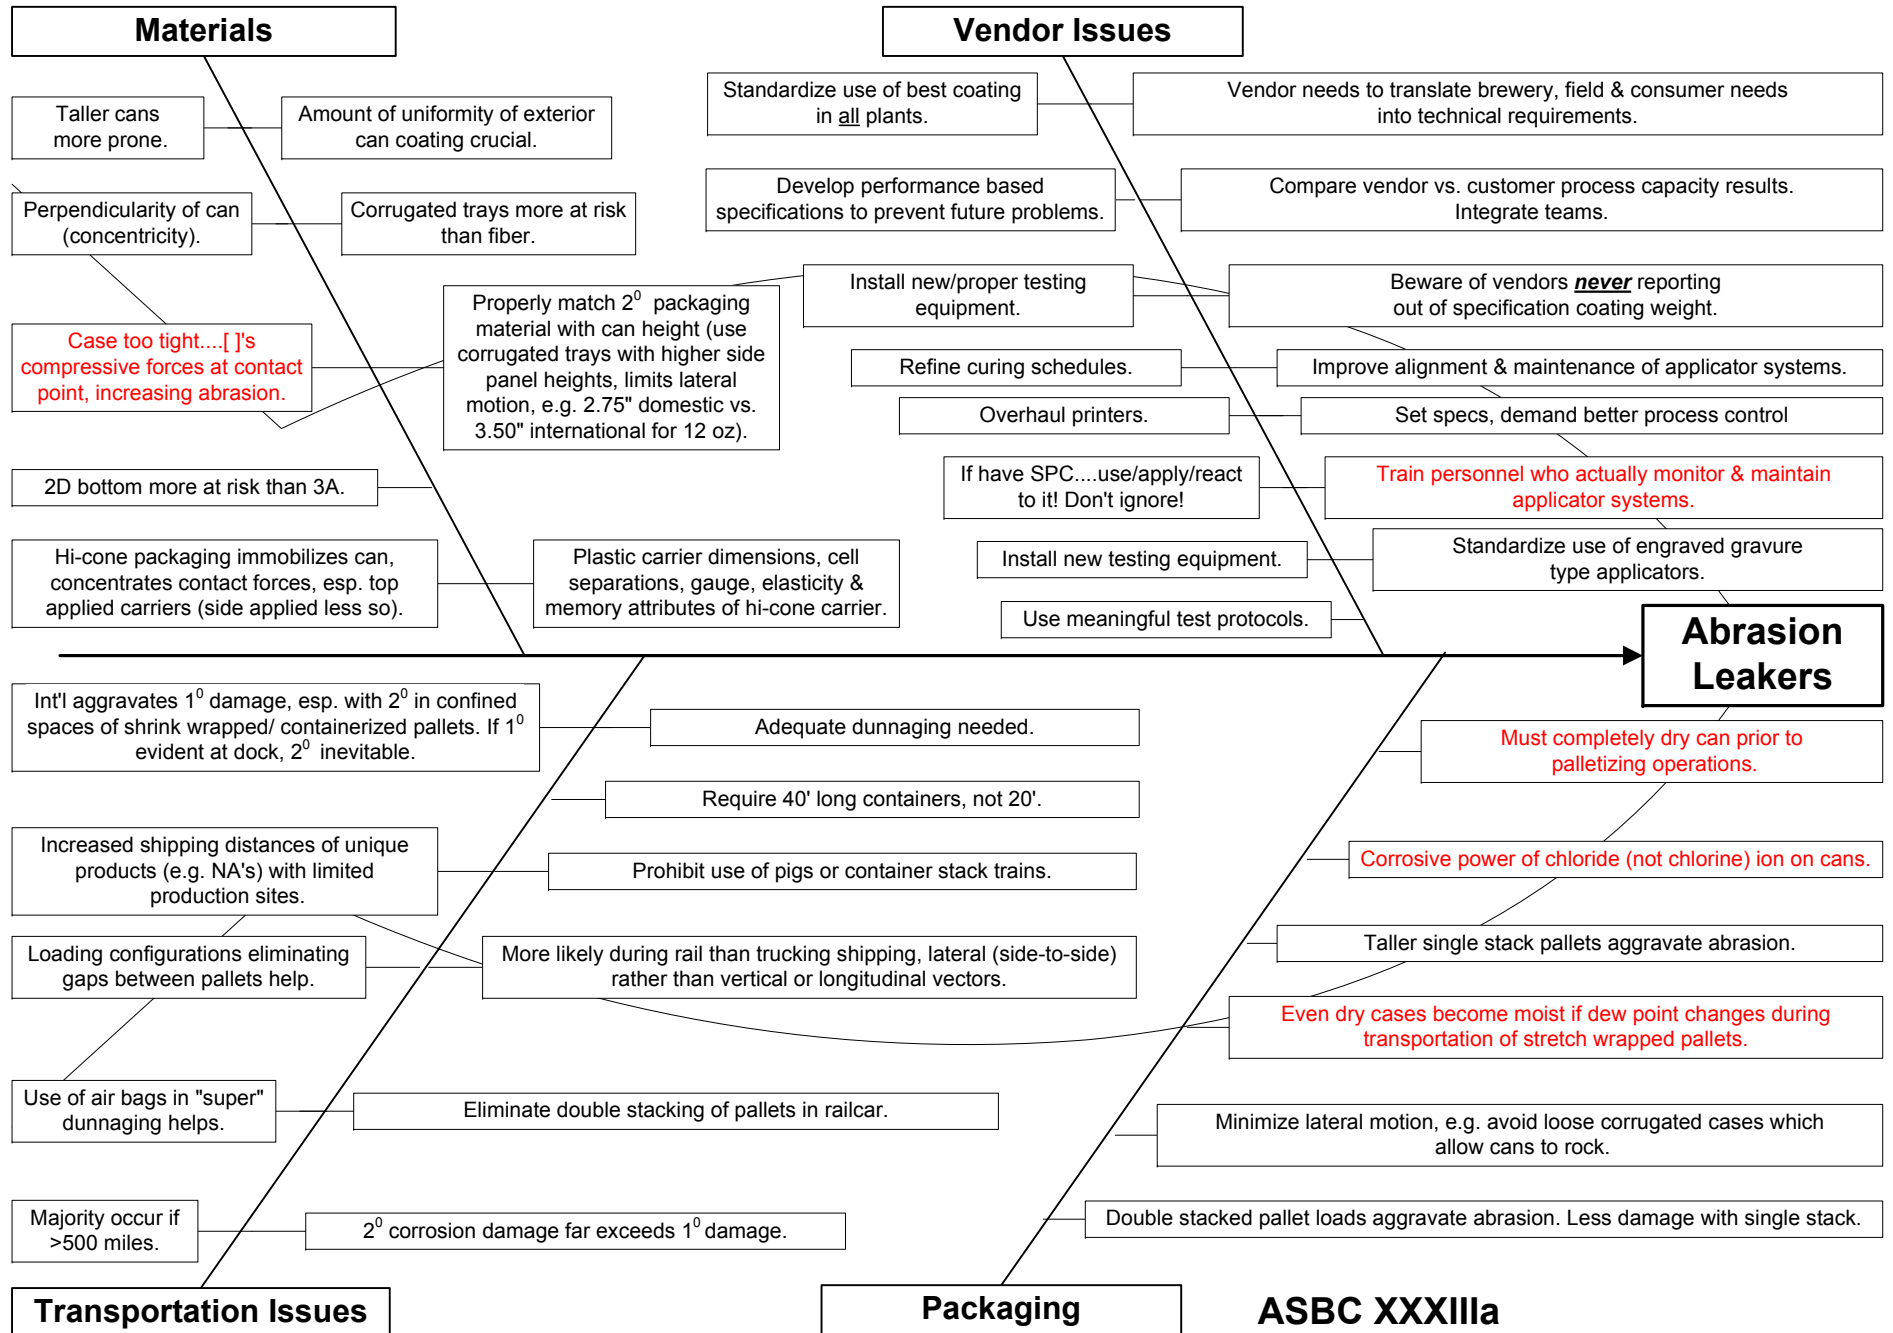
Materials

Vendor Issues

Taller cans more prone.

Amount of uniformity of exterior can coating crucial.

Perpendicularity of can (concentricity).

Corrugated trays more at risk than fiber.

Case too tight....[ ]'s compressive forces at contact point, increasing abrasion.

Properly match $2^0$ packaging material with can height (use corrugated trays with higher side panel heights, limits lateral motion, e.g. 2.75" domestic vs. 3.50" international for 12 oz).

2D bottom more at risk than 3A.

Hi-cone packaging immobilizes can, concentrates contact forces, esp. top applied carriers (side applied less so).

Plastic carrier dimensions, cell separations, gauge, elasticity & memory attributes of hi-cone carrier.

Standardize use of best coating in all plants.

Vendor needs to translate brewery, field & consumer needs into technical requirements.

Develop performance based specifications to prevent future problems.

Compare vendor vs. customer process capacity results. Integrate teams.

Install new/proper testing equipment.

Beware of vendors never reporting out of specification coating weight.

Refine curing schedules.

Improve alignment & maintenance of applicator systems.

Overhaul printers.

Set specs, demand better process control

If have SPC....use/apply/react to it! Don't ignore!

Train personnel who actually monitor & maintain applicator systems.

Install new testing equipment.

Standardize use of engraved gravure type applicators.

Use meaningful test protocols.

Abrasion Leakers

Int'l aggravates $1^0$ damage, esp. with $2^0$ in confined spaces of shrink wrapped/ containerized pallets. If $1^0$ evident at dock, $2^0$ inevitable.

Adequate dunnaging needed.

Require 40' long containers, not 20'.

Increased shipping distances of unique products (e.g. NA's) with limited production sites.

Prohibit use of pigs or container stack trains.

Loading configurations eliminating gaps between pallets help.

More likely during rail than trucking shipping, lateral (side-to-side) rather than vertical or longitudinal vectors.

Use of air bags in "super" dunnaging helps.

Eliminate double stacking of pallets in railcar.

Majority occur if >500 miles.

$2^0$ corrosion damage far exceeds $1^0$ damage.

Must completely dry can prior to palletizing operations.

Corrosive power of chloride (not chlorine) ion on cans.

Taller single stack pallets aggravate abrasion.

Even dry cases become moist if dew point changes during transportation of stretch wrapped pallets.

Minimize lateral motion, e.g. avoid loose corrugated cases which allow cans to rock.

Double stacked pallet loads aggravate abrasion. Less damage with single stack.

Transportation Issues

Packaging

ASBC XXXIIIa